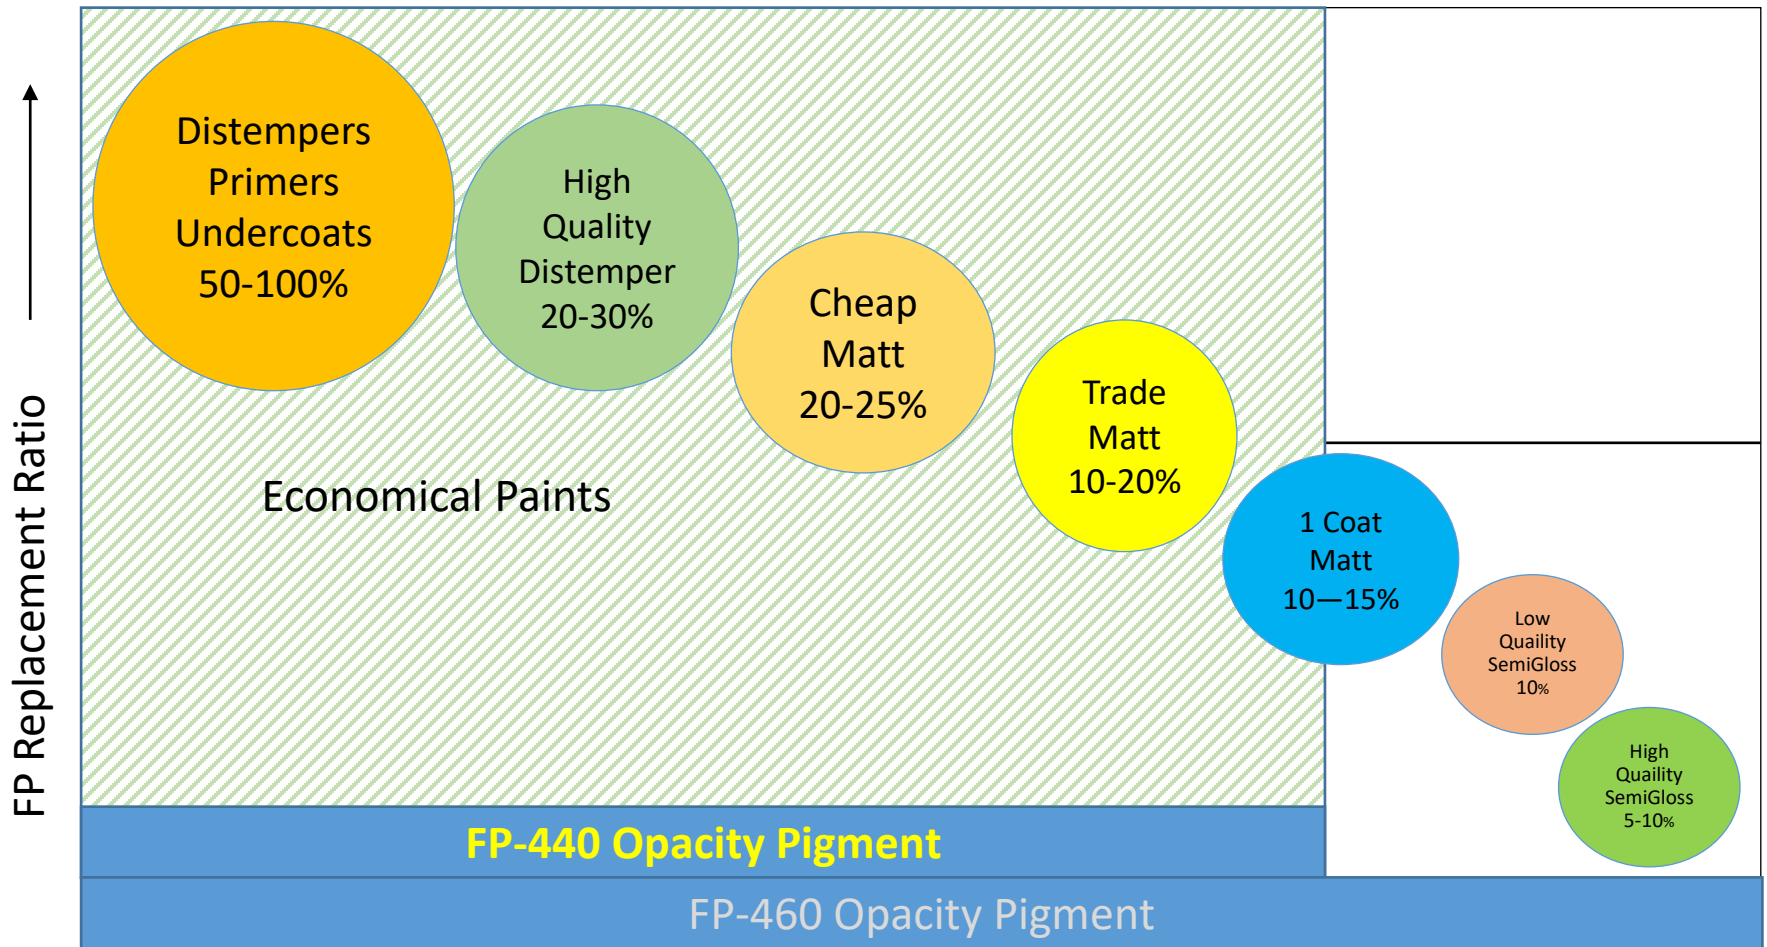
FP Replacement Ratio

Distempers
Primers
Undercoats
50-100%

High
Quality
Distemper
20-30%

Cheap
Matt
20-25%

Trade
Matt
10-20%

1 Coat
Matt
10—15%

Low
Quaility
SemiGloss
10%

High
Quaility
SemiGloss
5-10%

Economical Paints

FP-440 Opacity Pigment

FP-460 Opacity Pigment